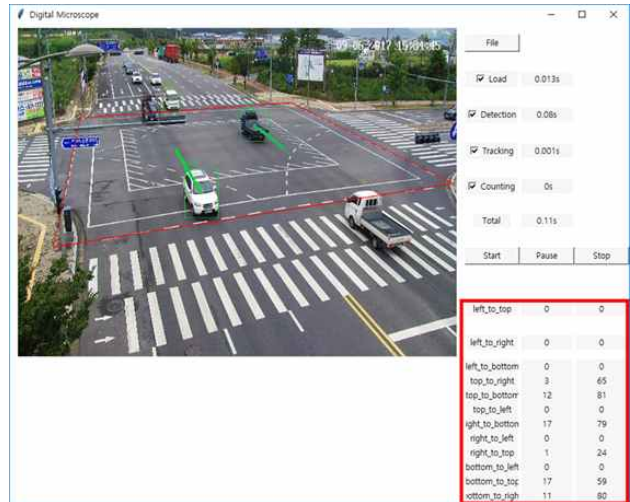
Digital Microscope

09-06-2017 15:01:05

File

Load 0.013s

Detection 0.08s

Tracking 0.001s

Counting 0s

Total 0.11s

Start Pause Stop

| | | |
|---|---|---|
| left_to_top | 0 | 0 |
| left_to_right | 0 | 0 |
| left_to_bottom | 0 | 0 |
| top_to_right | 3 | 65 |
| top_to_bottom | 12 | 81 |
| top_to_left | 0 | 0 |
| right_to_bottom | 17 | 79 |
| right_to_left | 0 | 0 |
| right_to_top | 1 | 24 |
| bottom_to_left | 0 | 0 |
| bottom_to_top | 17 | 59 |
| bottom_to_right | 11 | 80 |